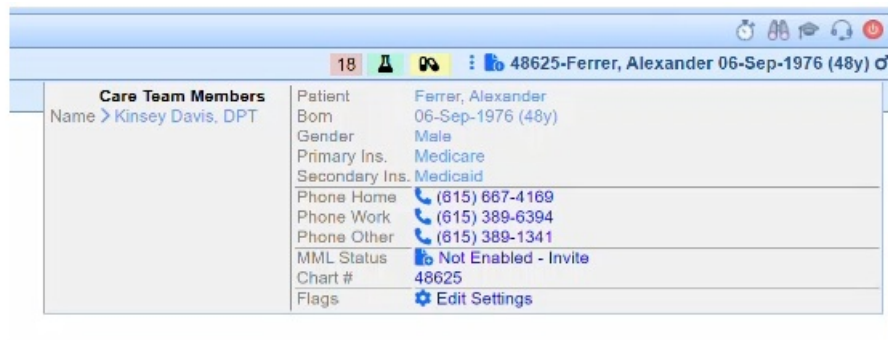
18 48625-Ferrer, Alexander 06-Sep-1976 (48y) ♂

Care Team Members
Name > Kinsey Davis, DPT

| | |
|---|---|
| Patient | Ferrer, Alexander |
| Born | 06-Sep-1976 (48y) |
| Gender | Male |
| Primary Ins. | Medicare |
| Secondary Ins. | Medicaid |
| Phone Home | (615) 667-4169 |
| Phone Work | (615) 389-6394 |
| Phone Other | (615) 389-1341 |
| MML Status | Not Enabled - Invite |
| Chart # | 48625 |
| Flags | Edit Settings |